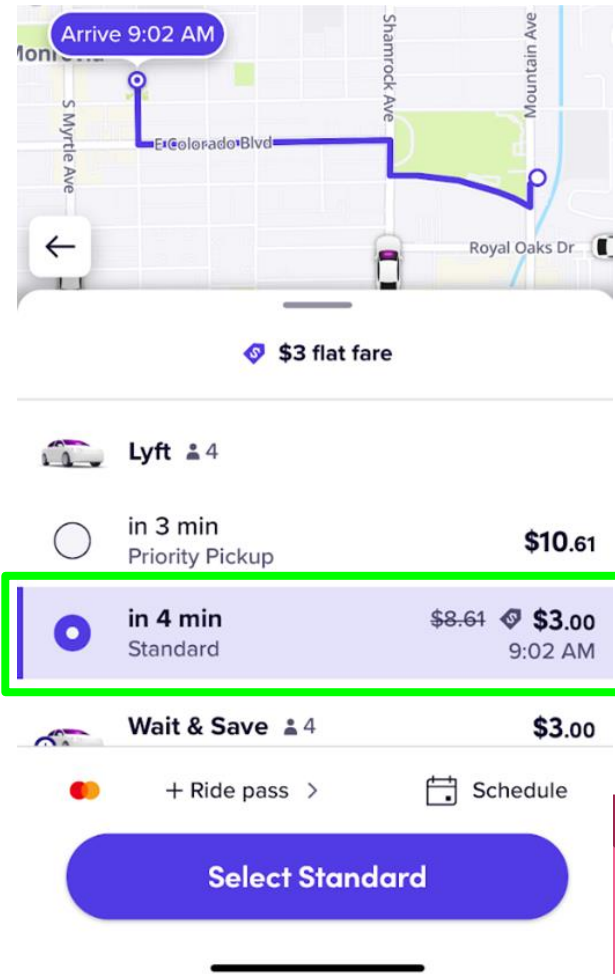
Arrive 9:02 AM

Monrovia

S Myrtle Ave

E Colorado Blvd

Shamrock Ave

Mountain Ave

Royal Oaks Dr

$3 flat fare

Lyft 4

in 3 min
Priority Pickup
$10.61

in 4 min
Standard
~~$8.61~~ $3.00
9:02 AM

Wait & Save 4
$3.00

+ Ride pass >

Schedule

Select Standard